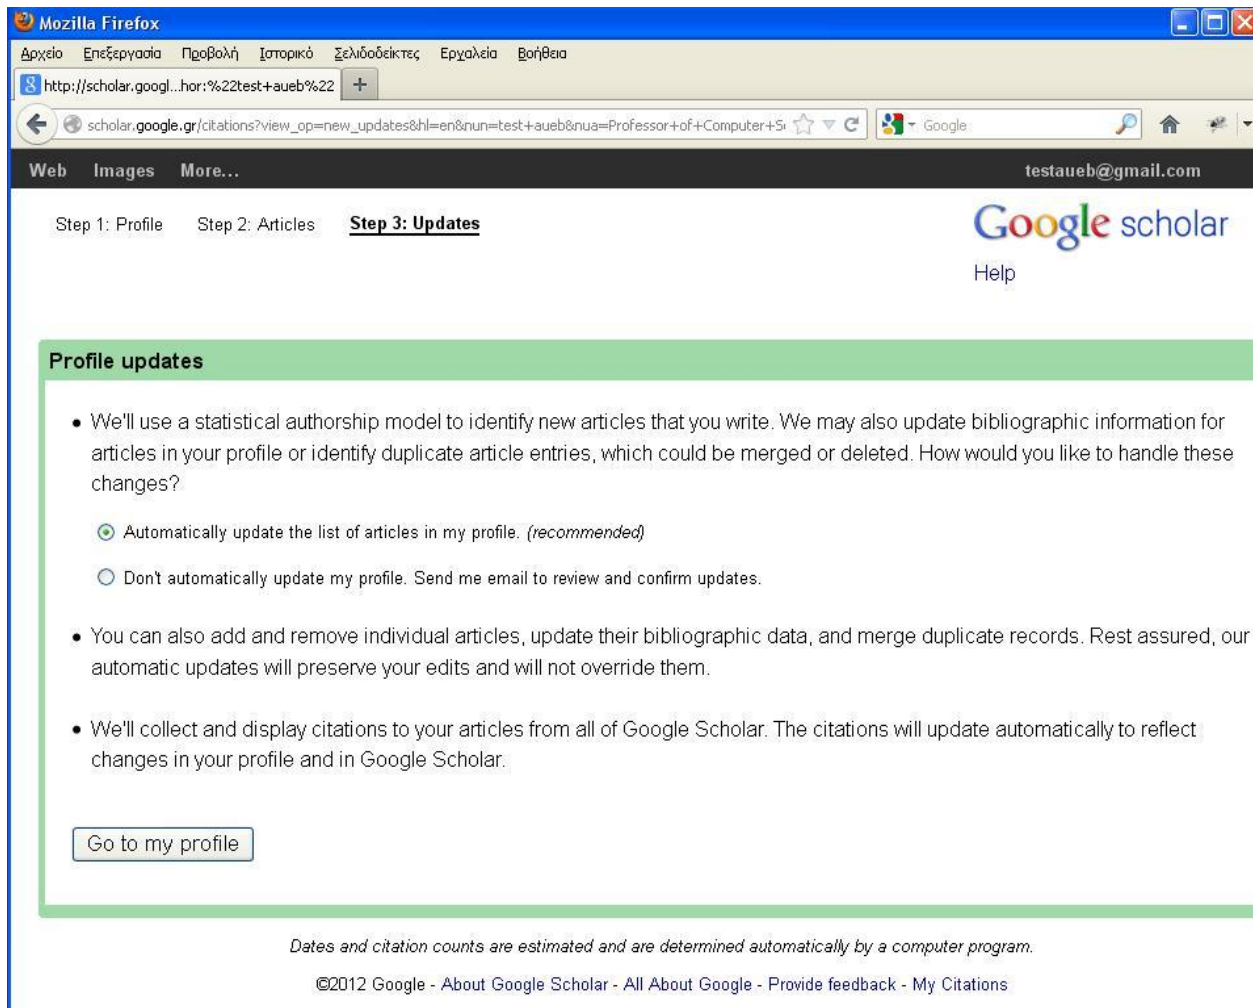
Mozilla Firefox

Αρχείο Επεξεργασία Προβολή Ιστορικό Σελιδοδείκτες Εργαλεία Βοήθεια

http://scholar.googl...hor:%22test+aueb%22 +

scholar.google.gr/citations?view_op=new_updates&hl=en&nun=test+aueb&nua=Professor+of+Computer+S

Google

Web Images More... testaueb@gmail.com

Step 1: Profile Step 2: Articles **Step 3: Updates**

Google scholar

Help

Profile updates

• We'll use a statistical authorship model to identify new articles that you write. We may also update bibliographic information for articles in your profile or identify duplicate article entries, which could be merged or deleted. How would you like to handle these changes?

Automatically update the list of articles in my profile. *(recommended)*

Don't automatically update my profile. Send me email to review and confirm updates.

• You can also add and remove individual articles, update their bibliographic data, and merge duplicate records. Rest assured, our automatic updates will preserve your edits and will not override them.

• We'll collect and display citations to your articles from all of Google Scholar. The citations will update automatically to reflect changes in your profile and in Google Scholar.

Go to my profile

*Dates and citation counts are estimated and are determined automatically by a computer program.*

©2012 Google - About Google Scholar - All About Google - Provide feedback - My Citations